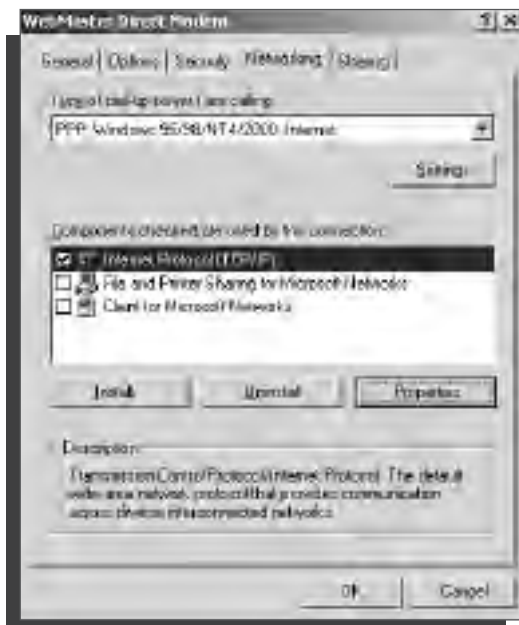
WebMaster Direct Modem

?

General | Options | Security | Networking | Sharing

Type of dial-up server I am calling:

PPP: Windows 95/98/NT4/2000, Internet

Settings

Components checked are used by this connection:

Internet Protocol (TCP/IP)

File and Printer Sharing for Microsoft Networks

Client for Microsoft Networks

Install

Uninstall

Properties

Description

Transmission Control Protocol/Internet Protocol. The default wide area network protocol that provides communication across diverse interconnected networks.

OK

Cancel